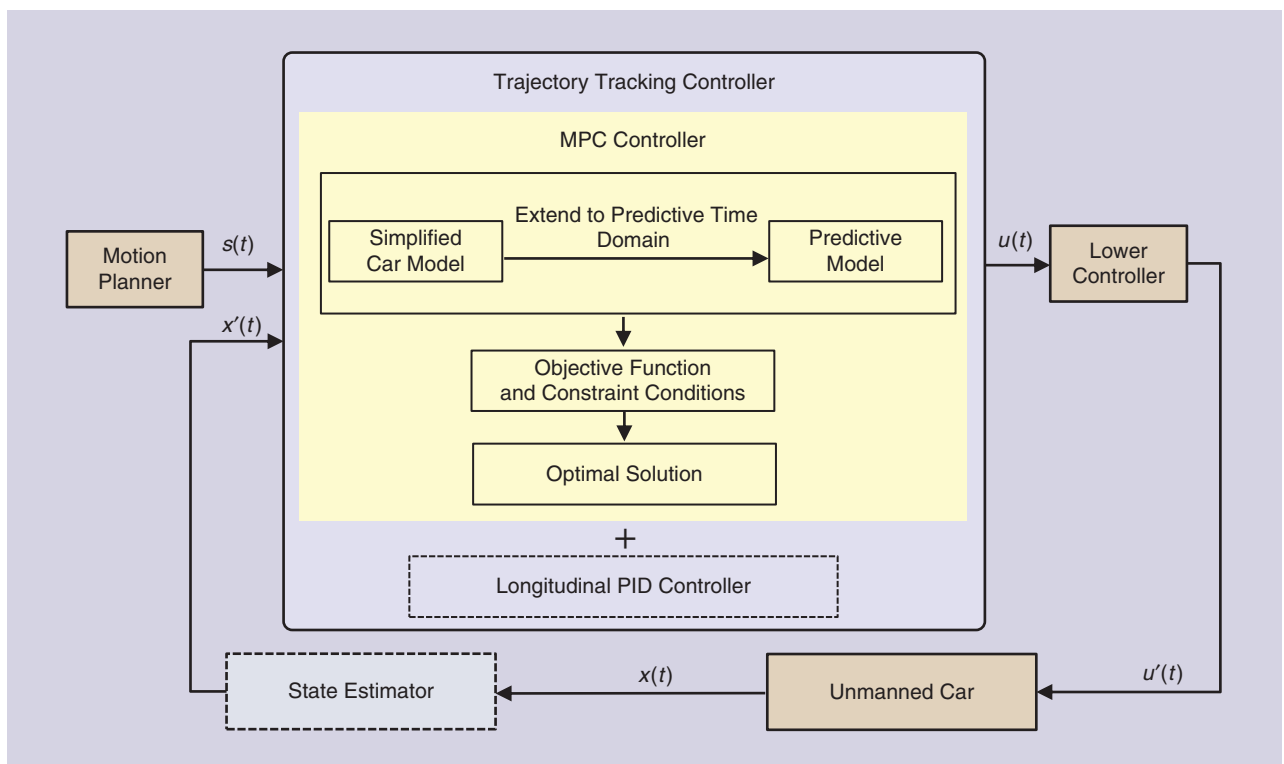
Trajectory Tracking Controller

MPC Controller

Motion Planner

$s(t)$

$x'(t)$

Simplified Car Model

Extend to Predictive Time Domain

Predictive Model

$u(t)$

Lower Controller

Objective Function and Constraint Conditions

Optimal Solution

+

Longitudinal PID Controller

State Estimator

$x(t)$

Unmanned Car

$u'(t)$